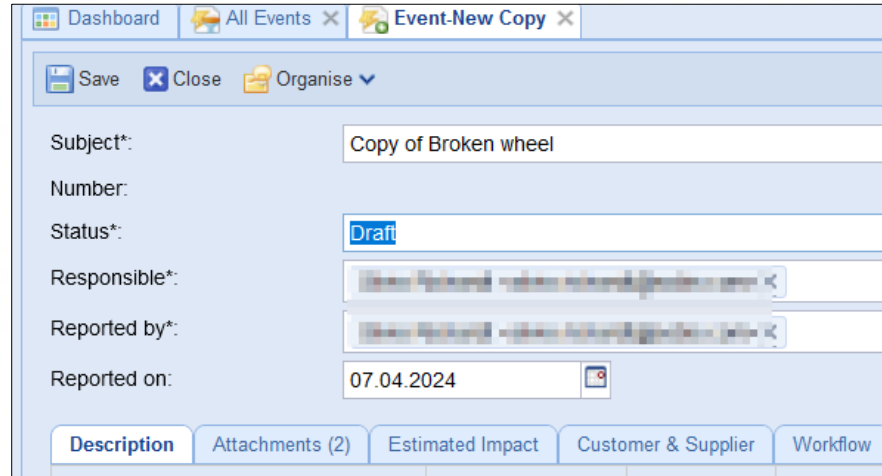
Dashboard | All Events ✕ | Event-New Copy ✕

Save Close Organise

Subject*: Copy of Broken wheel

Number:

Status*: Draft

Responsible*: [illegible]

Reported by*: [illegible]

Reported on: 07.04.2024

Description | Attachments (2) | Estimated Impact | Customer & Supplier | Workflow